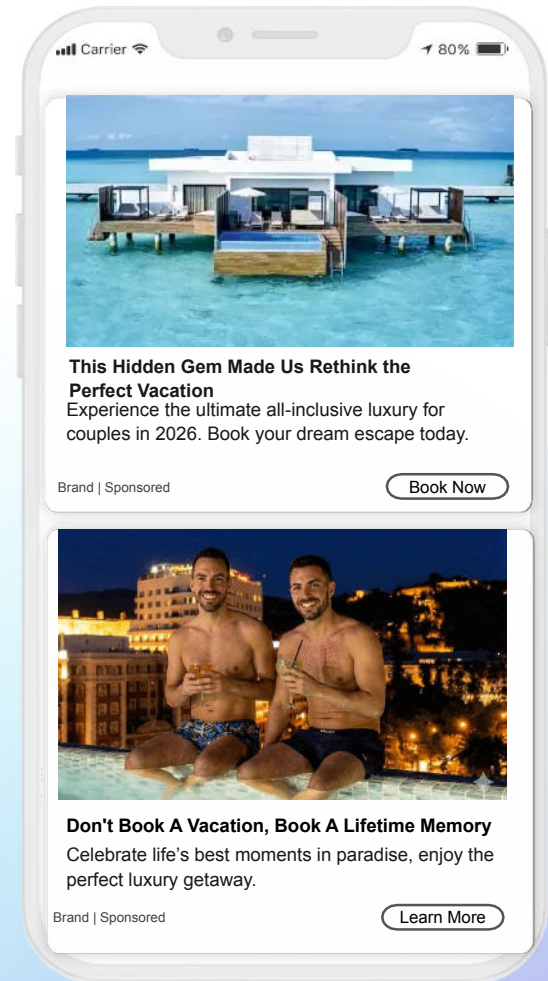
Carrier 80%

This Hidden Gem Made Us Rethink the Perfect Vacation

Experience the ultimate all-inclusive luxury for couples in 2026. Book your dream escape today.

Brand | Sponsored

Book Now

Don't Book A Vacation, Book A Lifetime Memory

Celebrate life’s best moments in paradise, enjoy the perfect luxury getaway.

Brand | Sponsored

Learn More